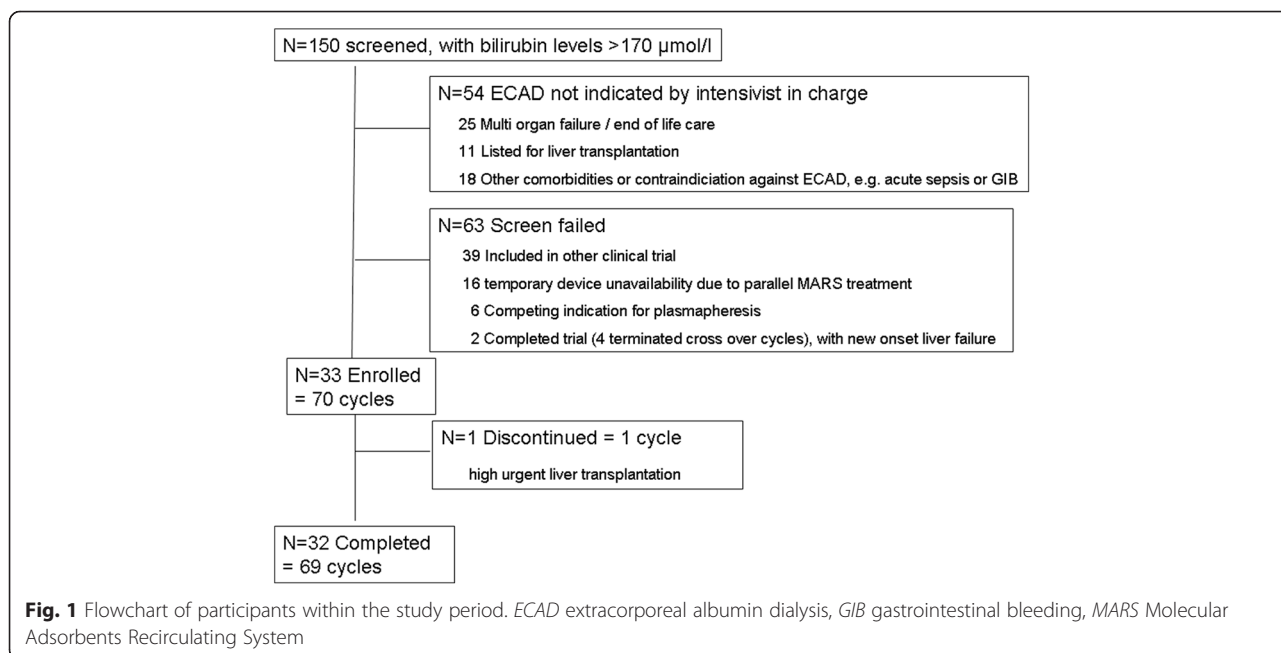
N=150 screened, with bilirubin levels >170 µmol/l

N=54 ECAD not indicated by intensivist in charge

25 Multi organ failure / end of life care

11 Listed for liver transplantation

18 Other comorbidities or contraindiciation against ECAD, e.g. acute sepsis or GIB

N=63 Screen failed

39 Included in other clinical trial

16 temporary device unavailability due to parallel MARS treatment

6 Competing indication for plasmapheresis

2 Completed trial (4 terminated cross over cycles), with new onset liver failure

N=33 Enrolled = 70 cycles

N=1 Discontinued = 1 cycle

high urgent liver transplantation

N=32 Completed = 69 cycles

Fig. 1 Flowchart of participants within the study period. ECAD extracorporeal albumin dialysis, GIB gastrointestinal bleeding, MARS Molecular Adsorbents Recirculating System